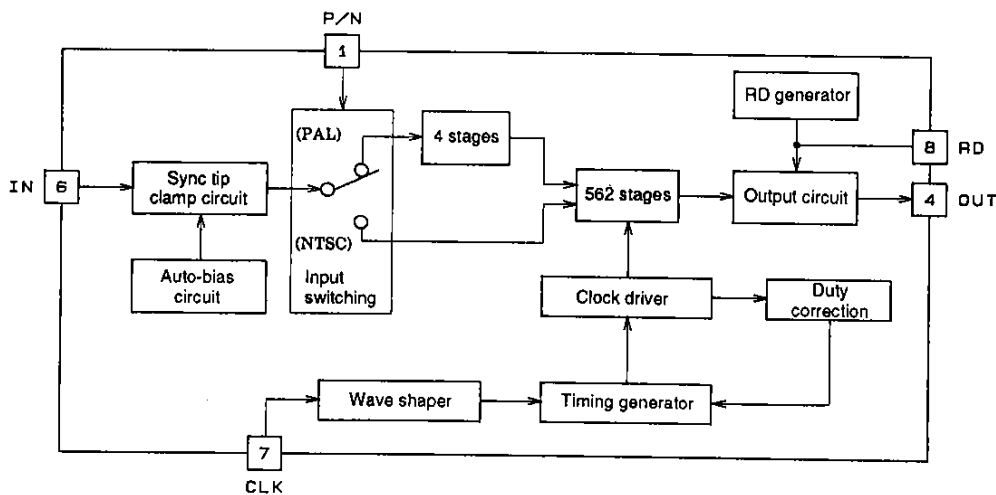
P/N
1
RD generator
(PAL)
4 stages
8
RD
IN
6
Sync tip clamp circuit
562 stages
Output circuit
4
OUT
(NTSC)
Auto-bias circuit
Input switching
Clock driver
Duty correction
Wave shaper
Timing generator
7
CLK